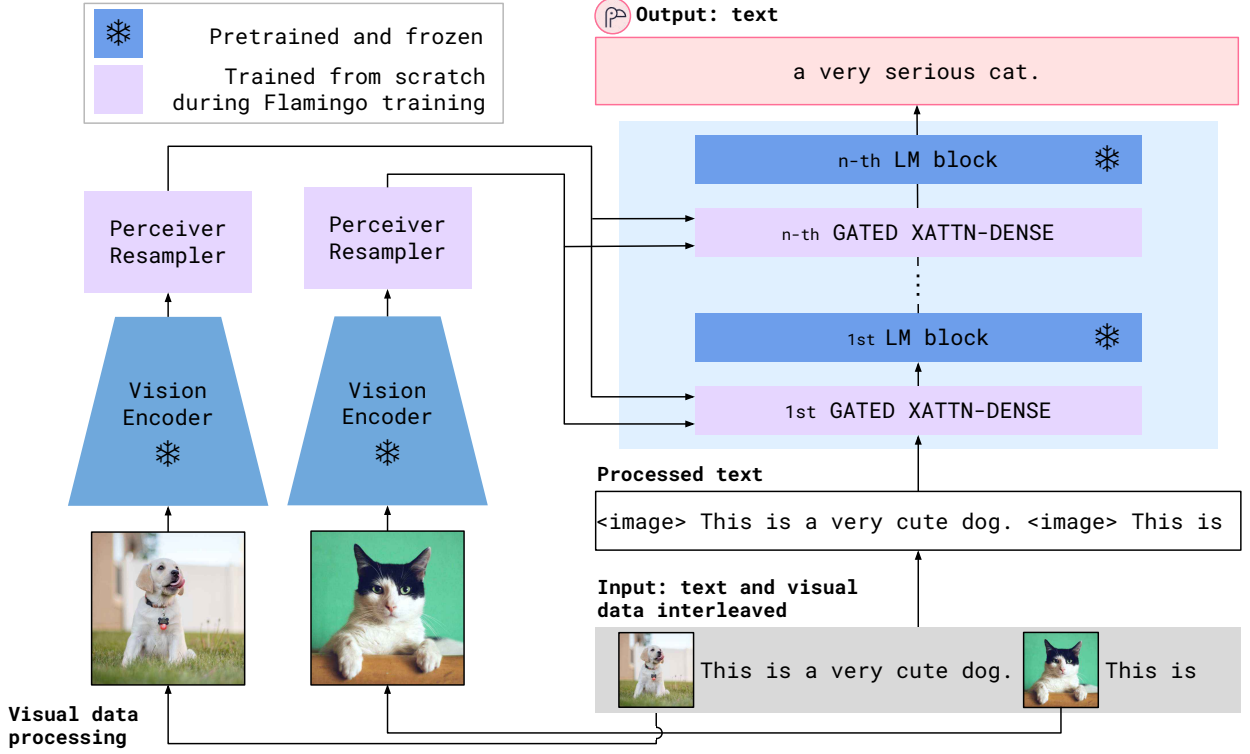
Pretrained and frozen

Trained from scratch during Flamingo training

Output: text

a very serious cat.

n-th LM block

n-th GATED XATTN-DENSE

1st LM block

1st GATED XATTN-DENSE

Perceiver Resampler

Perceiver Resampler

Vision Encoder

Vision Encoder

Processed text

<image> This is a very cute dog. <image> This is

Input: text and visual data interleaved

This is a very cute dog. This is

Visual data processing